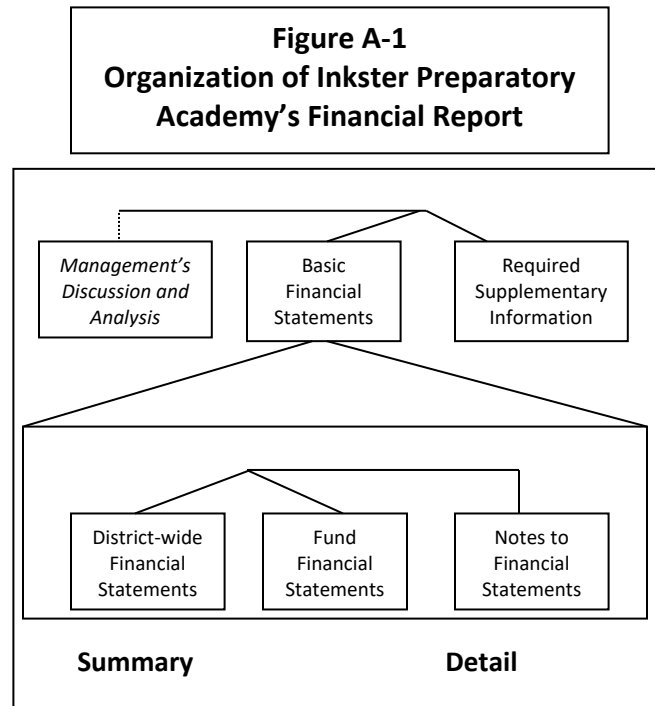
Figure A-1
Organization of Inkster Preparatory Academy's Financial Report

Management's Discussion and Analysis

Basic Financial Statements

Required Supplementary Information

District-wide Financial Statements

Fund Financial Statements

Notes to Financial Statements

Summary

Detail